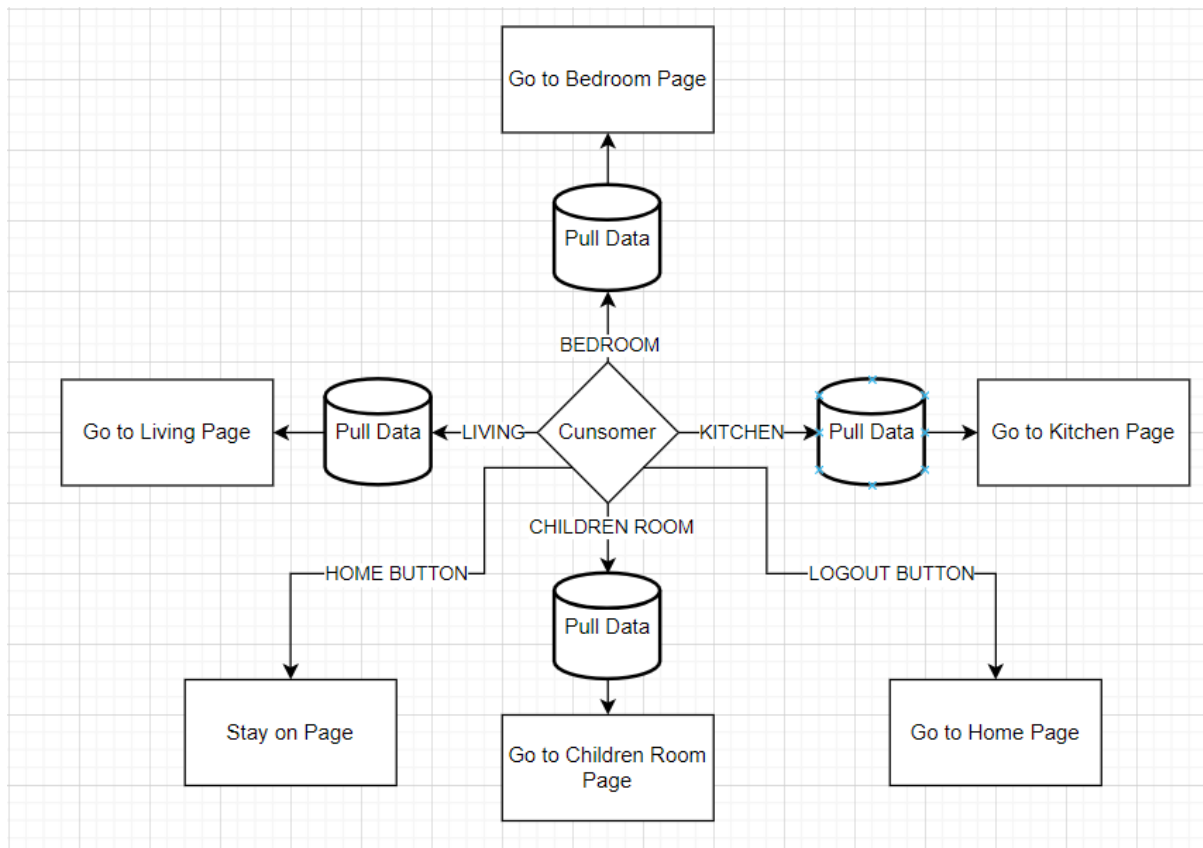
Go to Bedroom Page

Pull Data

BEDROOM

Go to Living Page

Pull Data

LIVING

Cunsomer

KITCHEN

Pull Data

Go to Kitchen Page

CHILDREN ROOM

HOME BUTTON

LOGOUT BUTTON

Pull Data

Stay on Page

Go to Children Room Page

Go to Home Page